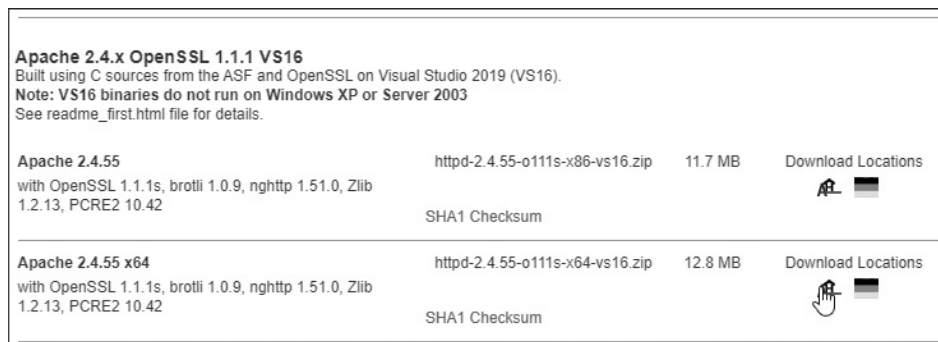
Apache 2.4.x OpenSSL 1.1.1 VS16
Built using C sources from the ASF and OpenSSL on Visual Studio 2019 (VS16).
**Note: VS16 binaries do not run on Windows XP or Server 2003**
See readme_first.html file for details.

| | | | |
|---|---|---|---|
| Apache 2.4.55 with OpenSSL 1.1.1s, brotli 1.0.9, nghttp 1.51.0, Zlib 1.2.13, PCRE2 10.42 | httpd-2.4.55-o111s-x86-vs16.zip SHA1 Checksum | 11.7 MB | Download Locations |
| Apache 2.4.55 x64 with OpenSSL 1.1.1s, brotli 1.0.9, nghttp 1.51.0, Zlib 1.2.13, PCRE2 10.42 | httpd-2.4.55-o111s-x64-vs16.zip SHA1 Checksum | 12.8 MB | Download Locations |